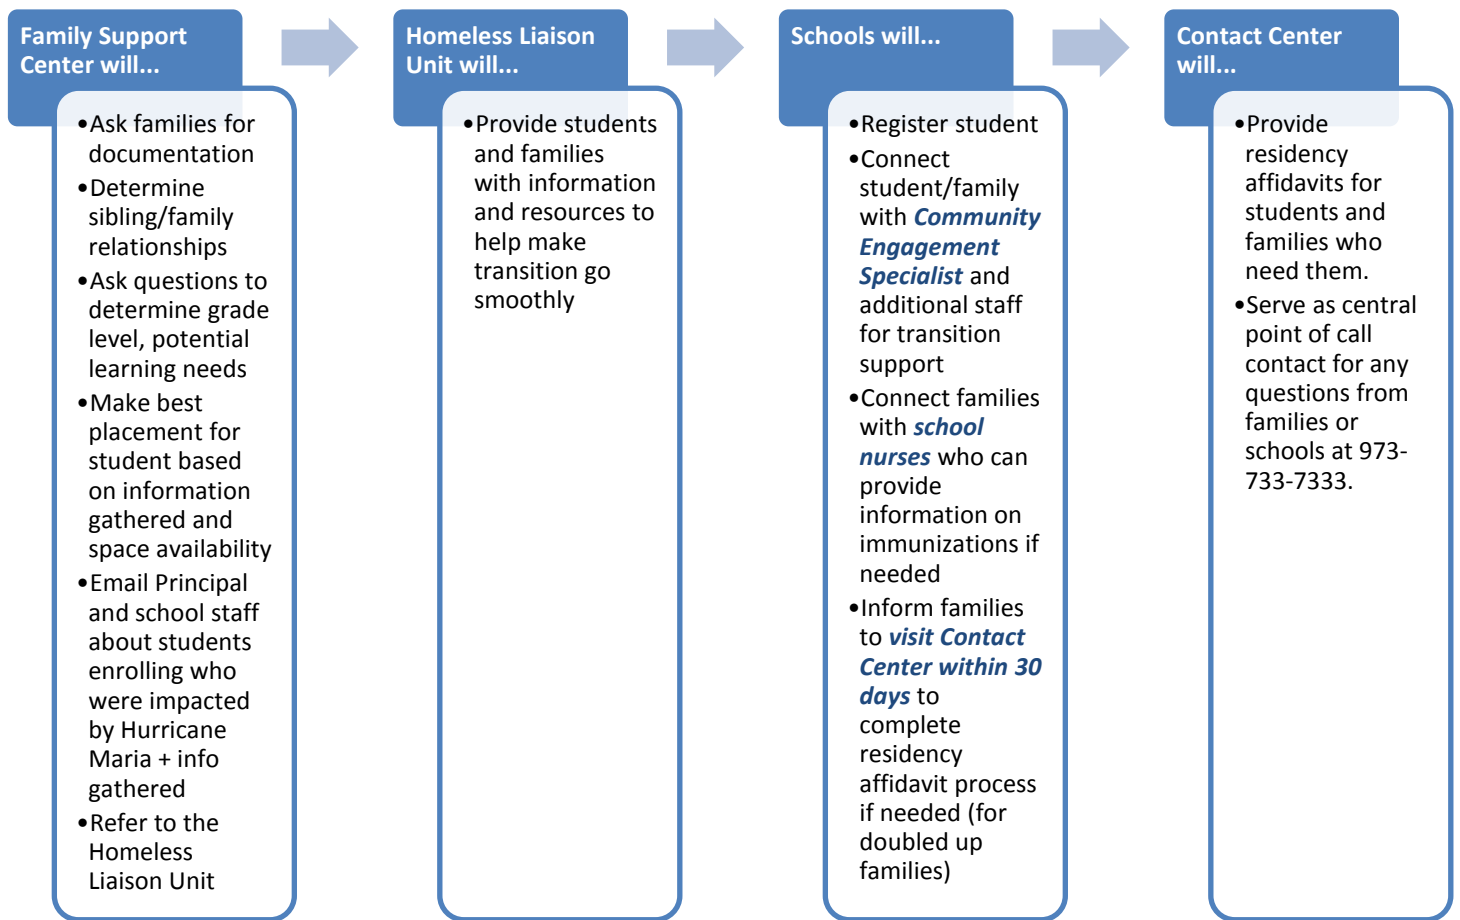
Family Support Center will...

•Ask families for documentation
•Determine sibling/family relationships
•Ask questions to determine grade level, potential learning needs
•Make best placement for student based on information gathered and space availability
•Email Principal and school staff about students enrolling who were impacted by Hurricane Maria + info gathered
•Refer to the Homeless Liaison Unit

Homeless Liaison Unit will...

•Provide students and families with information and resources to help make transition go smoothly

Schools will...

•Register student
•Connect student/family with ***Community Engagement Specialist*** and additional staff for transition support
•Connect families with ***school nurses*** who can provide information on immunizations if needed
•Inform families to ***visit Contact Center within 30 days*** to complete residency affidavit process if needed (for doubled up families)

Contact Center will...

•Provide residency affidavits for students and families who need them.
•Serve as central point of call contact for any questions from families or schools at 973-733-7333.